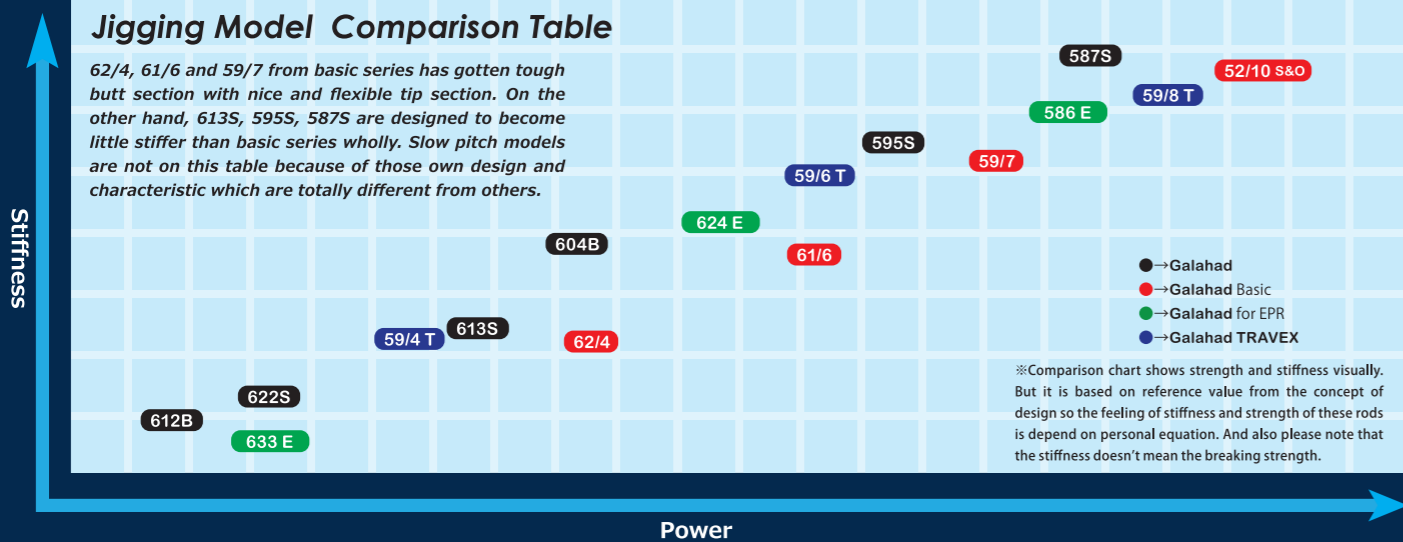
Jigging Model Comparison Table

62/4, 61/6 and 59/7 from basic series has gotten tough butt section with nice and flexible tip section. On the other hand, 613S, 595S, 587S are designed to become little stiffer than basic series wholly. Slow pitch models are not on this table because of those own design and characteristic which are totally different from others.

587S
52/10 S&O
59/8 T
586 E
595S
59/7
59/6 T
624 E
604B
61/6

●→Galahad
●→Galahad Basic
●→Galahad for EPR
●→Galahad TRAVEX

59/4 T
613S
62/4
622S
612B
633 E

※Comparison chart shows strength and stiffness visually. But it is based on reference value from the concept of design so the feeling of stiffness and strength of these rods is depend on personal equation. And also please note that the stiffness doesn't mean the breaking strength.

Stiffiness

Power